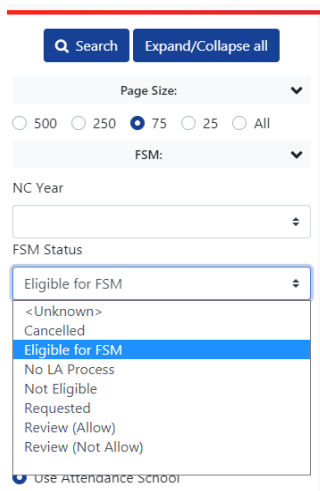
Search Expand/Collapse all

Page Size:

500 250 75 25 All

FSM:

NC Year

FSM Status

Eligible for FSM

<Unknown>
Cancelled
Eligible for FSM
No LA Process
Not Eligible
Requested
Review (Allow)
Review (Not Allow)

Use Attendance School